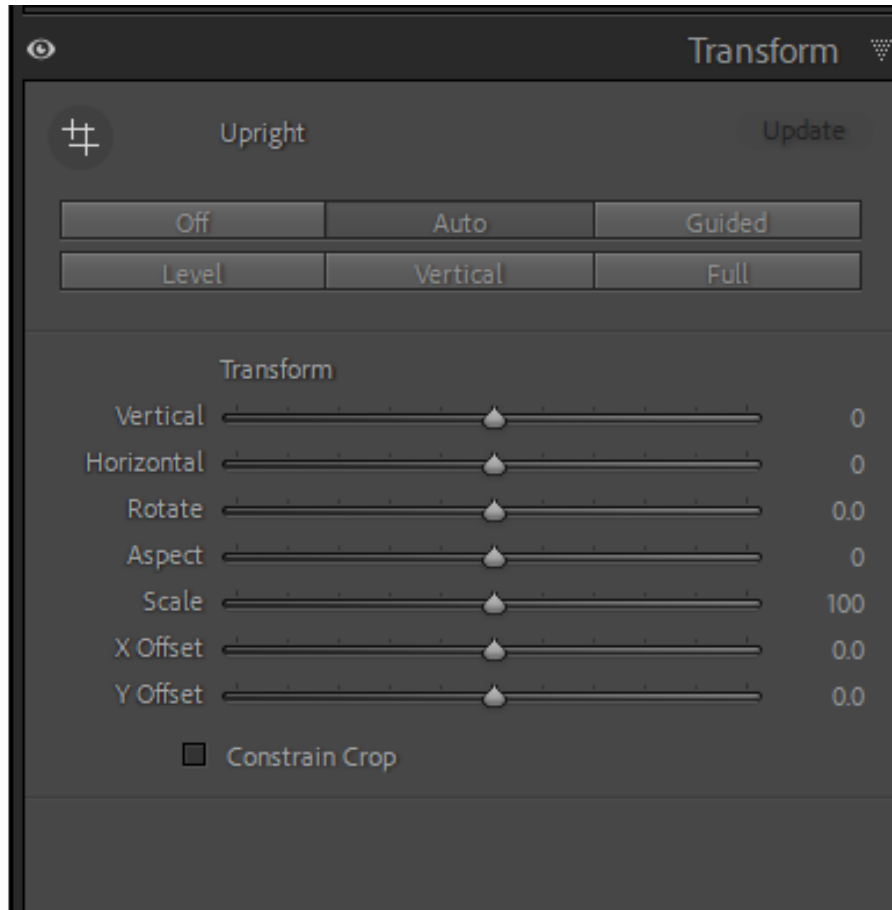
Transform

Upright

Update

| Off | Auto | Guided |
|---|---|---|
| Level | Vertical | Full |

Transform

Vertical 0
Horizontal 0
Rotate 0.0
Aspect 0
Scale 100
X Offset 0.0
Y Offset 0.0

Constrain Crop